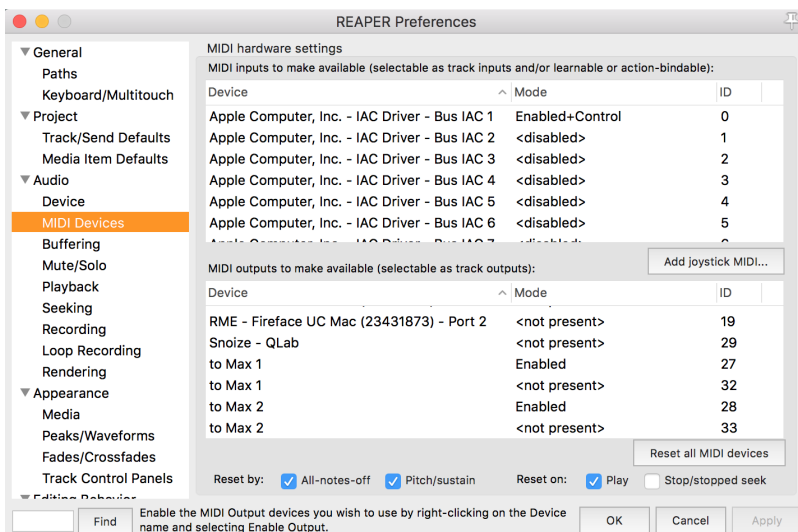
REAPER Preferences

General
Paths
Keyboard/Multitouch
Project
Track/Send Defaults
Media Item Defaults
Audio
Device
MIDI Devices
Buffering
Mute/Solo
Playback
Seeking
Recording
Loop Recording
Rendering
Appearance
Media
Peaks/Waveforms
Fades/Crossfades
Track Control Panels
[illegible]

MIDI hardware settings
MIDI inputs to make available (selectable as track inputs and/or learnable or action-bindable):

| Device | Mode | ID |
|---|---|---|
| Apple Computer, Inc. - IAC Driver - Bus IAC 1 | Enabled+Control | 0 |
| Apple Computer, Inc. - IAC Driver - Bus IAC 2 | <disabled> | 1 |
| Apple Computer, Inc. - IAC Driver - Bus IAC 3 | <disabled> | 2 |
| Apple Computer, Inc. - IAC Driver - Bus IAC 4 | <disabled> | 3 |
| Apple Computer, Inc. - IAC Driver - Bus IAC 5 | <disabled> | 4 |
| Apple Computer, Inc. - IAC Driver - Bus IAC 6 | <disabled> | 5 |
| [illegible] | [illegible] | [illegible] |

Add joystick MIDI...

MIDI outputs to make available (selectable as track outputs):

| Device | Mode | ID |
|---|---|---|
| RME - Fireface UC Mac (23431873) - Port 2 | <not present> | 19 |
| Snoize - QLab | <not present> | 29 |
| to Max 1 | Enabled | 27 |
| to Max 1 | <not present> | 32 |
| to Max 2 | Enabled | 28 |
| to Max 2 | <not present> | 33 |

Reset all MIDI devices

Reset by: All-notes-off Pitch/sustain Reset on: Play Stop/stopped seek

Find
Enable the MIDI Output devices you wish to use by right-clicking on the Device name and selecting Enable Output.
OK Cancel Apply